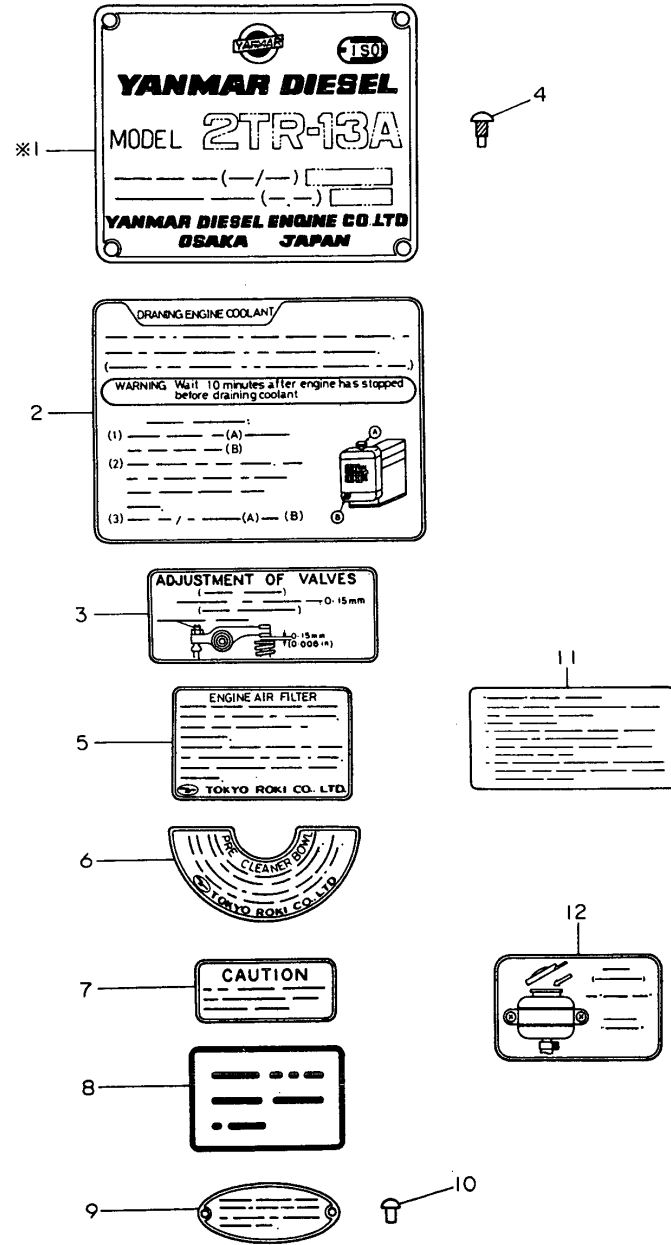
YANMAR

ISO

YANMAR DIESEL

MODEL 2TR-13A

(—/—)

(—.—)

YANMAR DIESEL ENGINE CO.LTD
OSAKA JAPAN

※1

4

2

DRANING ENGINE COOLANT

WARNING Wait 10 minutes after engine has stopped before draining coolant

(1) (A)
(B)
(2)
(3) / (A) (B)

A
B

3

ADJUSTMENT OF VALVES

0.15mm

0.15mm
(0.006in)

11

5

ENGINE AIR FILTER

TOKYO ROKI CO. LTD.

6

PRE CLEANER BOWL

TOKYO ROKI CO. LTD.

12

7

CAUTION

8

9

10